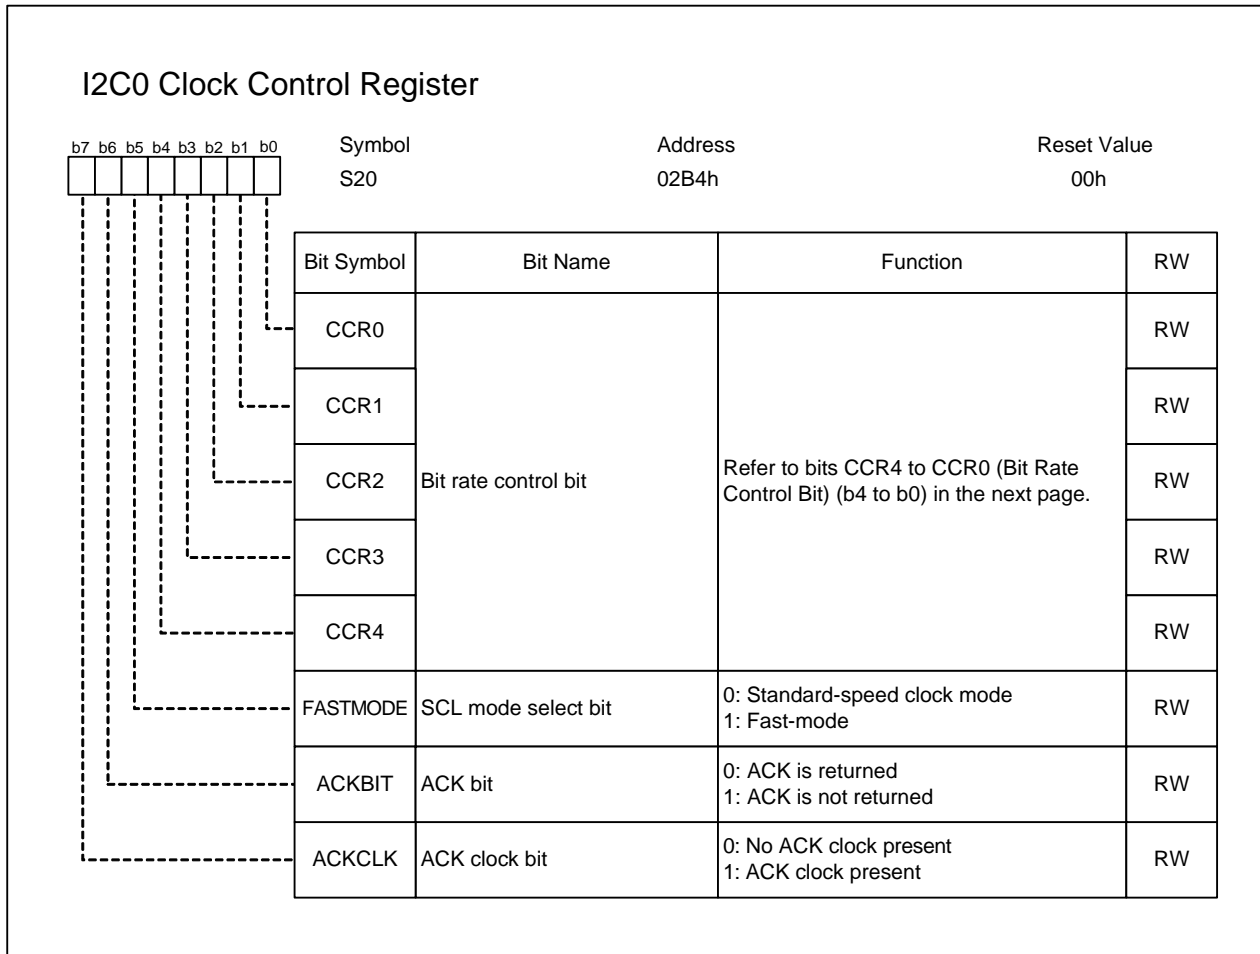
I2C0 Clock Control Register

b7 b6 b5 b4 b3 b2 b1 b0

Symbol
S20

Address
02B4h

Reset Value
00h

| Bit Symbol | Bit Name | Function | RW |
|---|---|---|---|
| CCR0 | Bit rate control bit | Refer to bits CCR4 to CCR0 (Bit Rate Control Bit) (b4 to b0) in the next page. | RW |
| CCR1 | | | RW |
| CCR2 | | | RW |
| CCR3 | | | RW |
| CCR4 | | | RW |
| FASTMODE | SCL mode select bit | 0: Standard-speed clock mode<br>1: Fast-mode | RW |
| ACKBIT | ACK bit | 0: ACK is returned<br>1: ACK is not returned | RW |
| ACKCLK | ACK clock bit | 0: No ACK clock present<br>1: ACK clock present | RW |